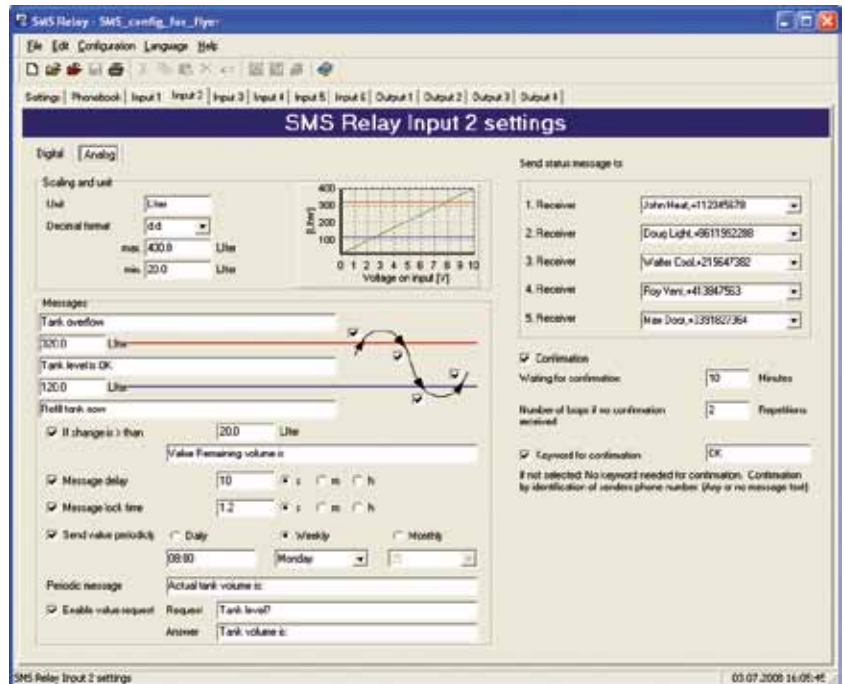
SMS Relay - SMS_config_for_flyer

File Edit Configuration Language Help

Settings | Phonebook | Input 1 | Input 2 | Input 3 | Input 4 | Input 5 | Input 6 | Output 1 | Output 2 | Output 3 | Output 4

SMS Relay Input 2 settings

Digital | Analog

Scaling and unit

Unit: Liter
Decimal format: d.d
max. 400.0 Liter
min. 20.0 Liter

400
300
200
100
[Liter]
0 1 2 3 4 5 6 7 8 9 10
Voltage on input [V]

Messages

Tank overflow
320.0 Liter
Tank level is OK
120.0 Liter
Refill tank now

If change is > than 20.0 Liter
Value Remaining volume is

Message delay 10 s m h
Message lock time 1.2 s m h
Send value periodicly Daily Weekly Monthly
08:00 Monday

Periodic message: Actual tank volume is:
Enable value request Request: Tank level?
Answer: Tank volume is:

Send status message to

1. Receiver John Heat,+11234567B
2. Receiver Doug Light,+8611952288
3. Receiver Walter Cool,+215647382
4. Receiver Roy Vent,+413847553
5. Receiver Max Door,+3391827364

Confirmation
Waiting for confirmation 10 Minutes
Number of loops if no confirmation received 2 Repetitions

Keyword for confirmation OK
If not selected: No keyword needed for confirmation. Confirmation by identification of senders phone number. (Any or no message text)

SMS Relay Input 2 settings
03.07.2008 16:05:45